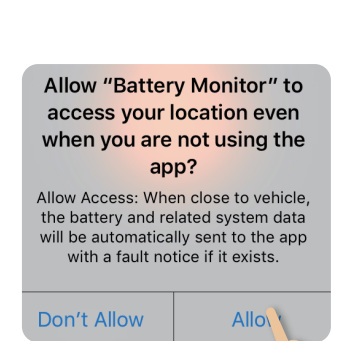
Allow “Battery Monitor” to access your location even when you are not using the app?

Allow Access: When close to vehicle, the battery and related system data will be automatically sent to the app with a fault notice if it exists.

Don't Allow

Allo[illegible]